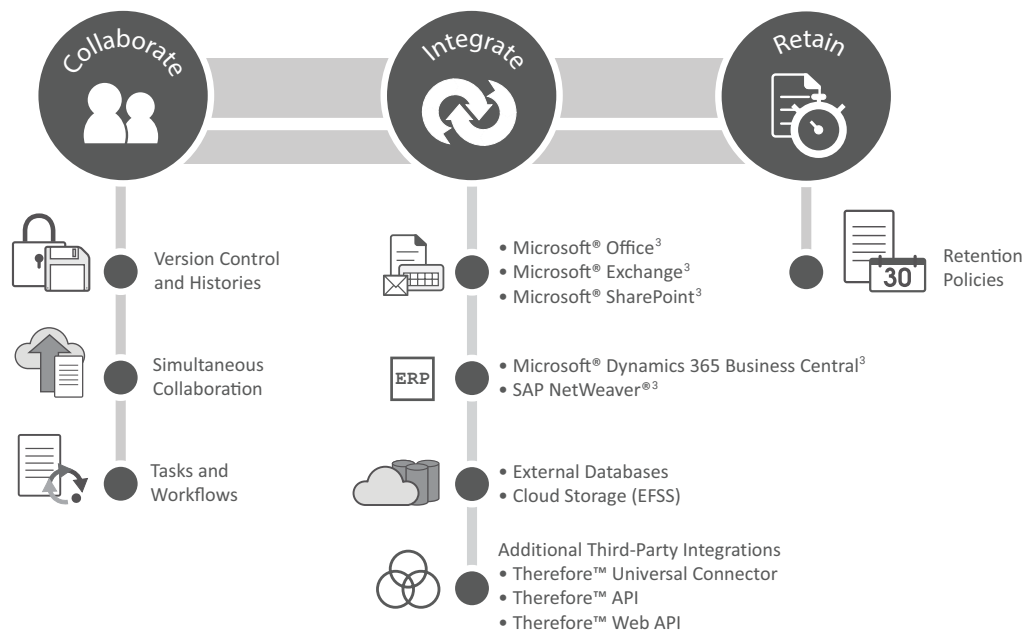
Collaborate

Integrate

Retain

Version Control and Histories

Simultaneous Collaboration

Tasks and Workflows

• Microsoft® Office$^3$
• Microsoft® Exchange$^3$
• Microsoft® SharePoint$^3$

ERP

• Microsoft® Dynamics 365 Business Central$^3$
• SAP NetWeaver®$^3$

• External Databases
• Cloud Storage (EFSS)

Additional Third-Party Integrations
• Therefore™ Universal Connector
• Therefore™ API
• Therefore™ Web API

30

Retention Policies